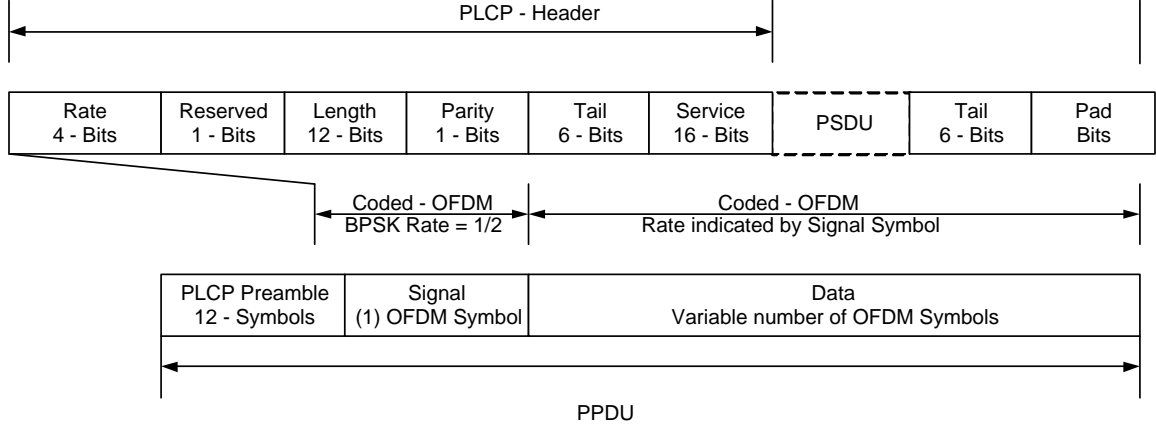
PLCP - Header

| Rate 4 - Bits | Reserved 1 - Bits | Length 12 - Bits | Parity 1 - Bits | Tail 6 - Bits | Service 16 - Bits | PSDU | Tail 6 - Bits | Pad Bits |
|---|---|---|---|---|---|---|---|---|

Coded - OFDM
BPSK Rate = 1/2

Coded - OFDM
Rate indicated by Signal Symbol

| PLCP Preamble 12 - Symbols | Signal (1) OFDM Symbol | Data Variable number of OFDM Symbols |
|---|---|---|

PPDU